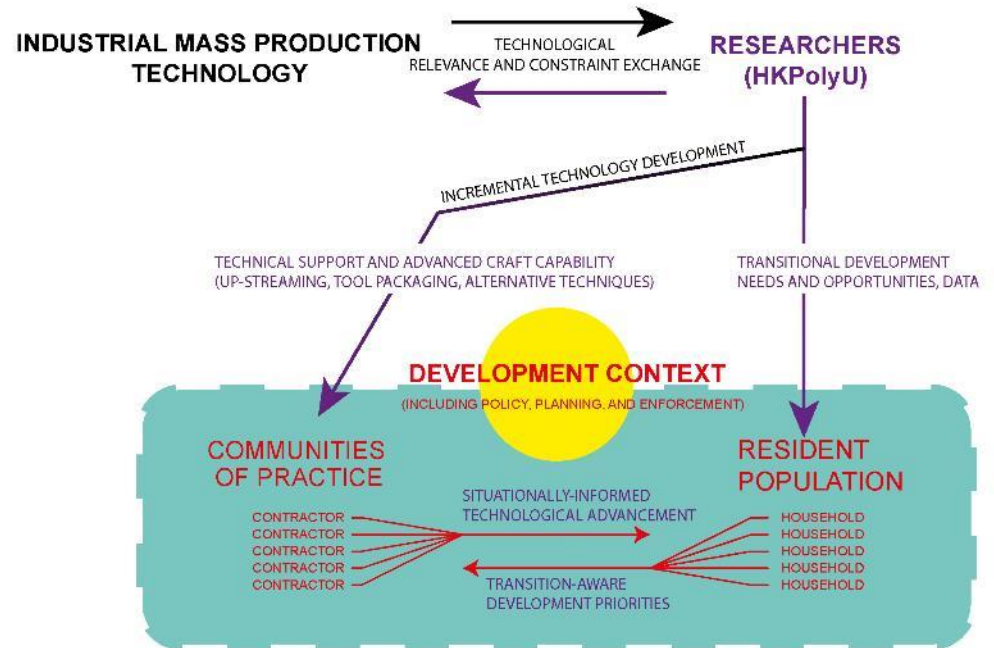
INDUSTRIAL MASS PRODUCTION TECHNOLOGY

TECHNOLOGICAL RELEVANCE AND CONSTRAINT EXCHANGE

RESEARCHERS (HKPolyU)

INCREMENTAL TECHNOLOGY DEVELOPMENT

TECHNICAL SUPPORT AND ADVANCED CRAFT CAPABILITY (UP-STREAMING, TOOL PACKAGING, ALTERNATIVE TECHNIQUES)

TRANSITIONAL DEVELOPMENT NEEDS AND OPPORTUNITIES, DATA

DEVELOPMENT CONTEXT

(INCLUDING POLICY, PLANNING, AND ENFORCEMENT)

COMMUNITIES OF PRACTICE

RESIDENT POPULATION

CONTRACTOR
CONTRACTOR
CONTRACTOR
CONTRACTOR
CONTRACTOR

SITUATIONALLY-INFORMED TECHNOLOGICAL ADVANCEMENT

TRANSITION-AWARE DEVELOPMENT PRIORITIES

HOUSEHOLD
HOUSEHOLD
HOUSEHOLD
HOUSEHOLD
HOUSEHOLD